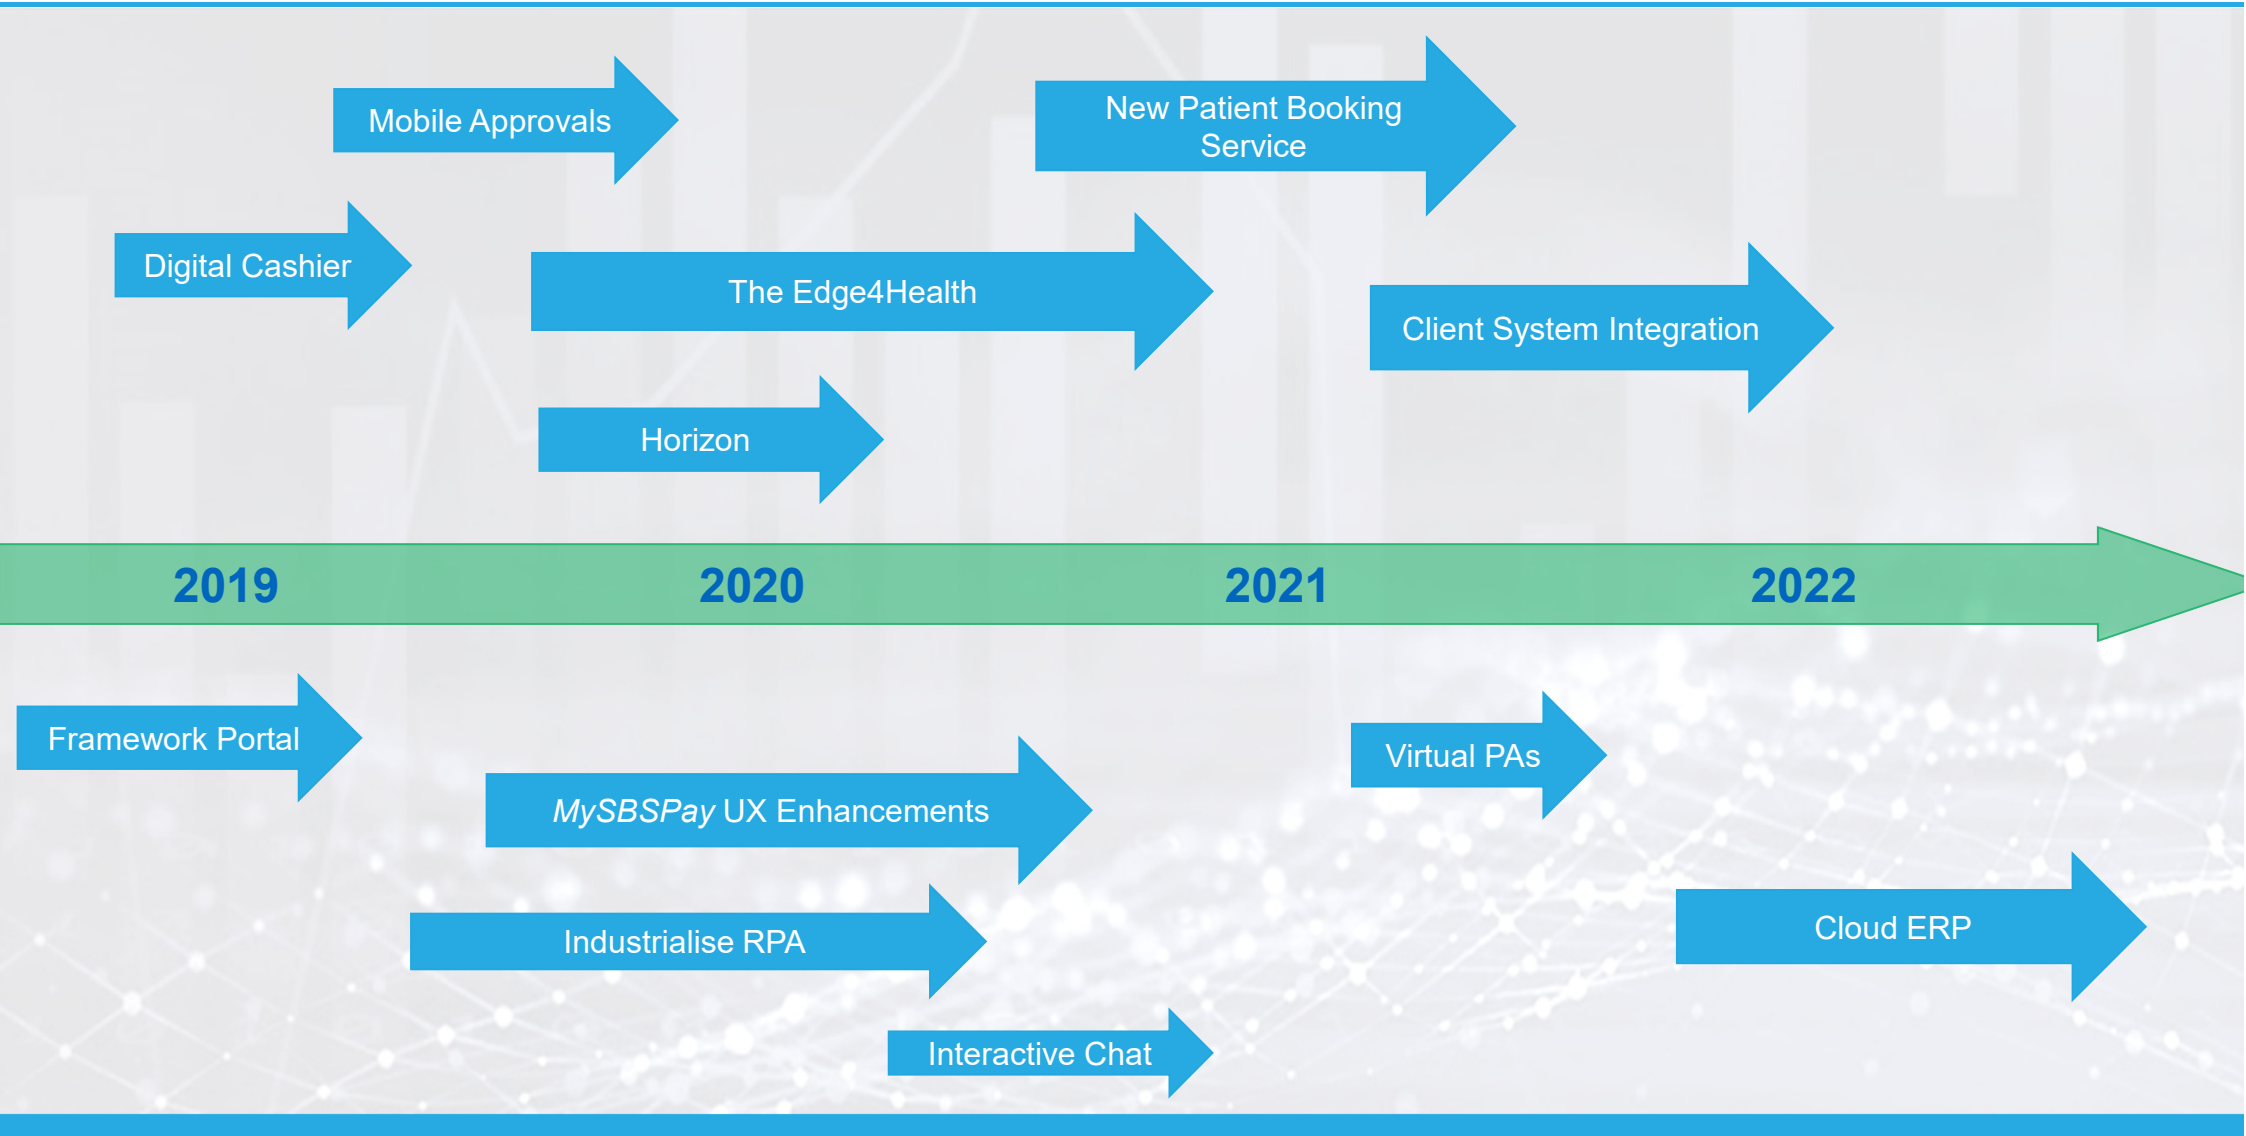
Mobile Approvals

New Patient Booking Service

Digital Cashier

The Edge4Health

Client System Integration

Horizon

2019

2020

2021

2022

Framework Portal

Virtual PAs

*MySBSPay* UX Enhancements

Industrialise RPA

Cloud ERP

Interactive Chat